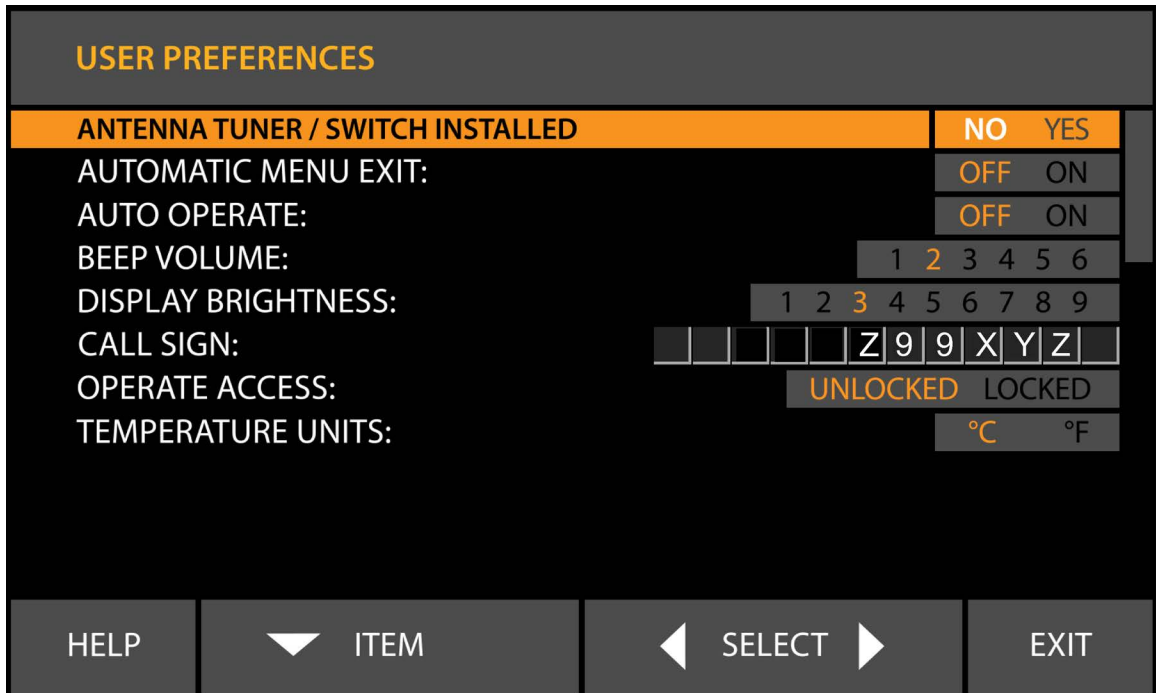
USER PREFERENCES

| | |
|---|---|
| ANTENNA TUNER / SWITCH INSTALLED | NO YES |
| AUTOMATIC MENU EXIT: | OFF ON |
| AUTO OPERATE: | OFF ON |
| BEEP VOLUME: | 1 2 3 4 5 6 |
| DISPLAY BRIGHTNESS: | 1 2 3 4 5 6 7 8 9 |
| CALL SIGN: | Z 9 9 X Y Z |
| OPERATE ACCESS: | UNLOCKED LOCKED |
| TEMPERATURE UNITS: | °C °F |

HELP ITEM SELECT EXIT